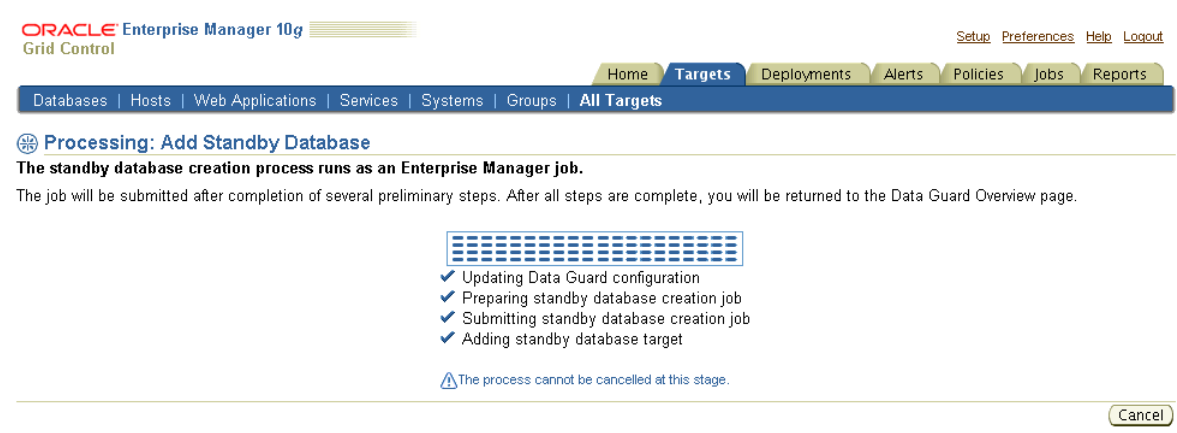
ORACLE Enterprise Manager 10g
Grid Control

Setup Preferences Help Logout

Home Targets Deployments Alerts Policies Jobs Reports

Databases | Hosts | Web Applications | Services | Systems | Groups | All Targets

Processing: Add Standby Database

The standby database creation process runs as an Enterprise Manager job.

The job will be submitted after completion of several preliminary steps. After all steps are complete, you will be returned to the Data Guard Overview page.

✔ Updating Data Guard configuration
✔ Preparing standby database creation job
✔ Submitting standby database creation job
✔ Adding standby database target

The process cannot be cancelled at this stage.

Cancel